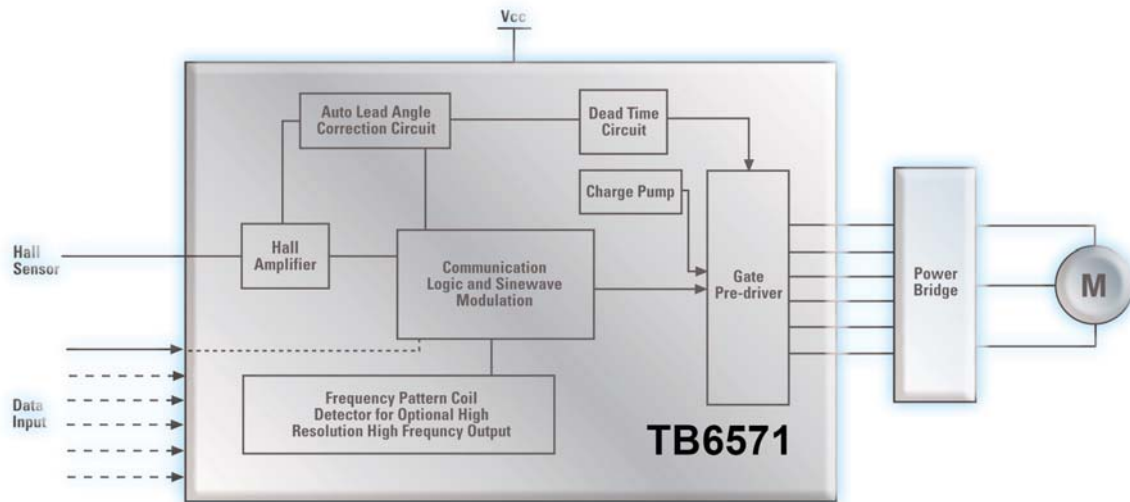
Vcc

Auto Lead Angle Correction Circuit

Dead Time Circuit

Charge Pump

Hall Sensor

Hall Amplifier

Communication Logic and Sinewave Modulation

Gate Pre-driver

Power Bridge

M

Data Input

Frequency Pattern Coil Detector for Optional High Resolution High Frequncy Output

TB6571